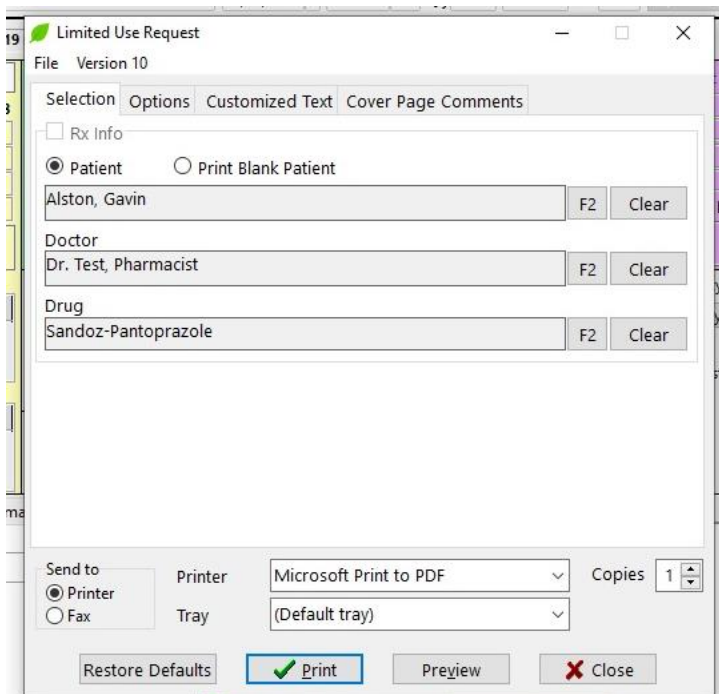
Limited Use Request

File Version 10

Selection Options Customized Text Cover Page Comments

Rx Info

Patient Print Blank Patient

Alston, Gavin

F2 Clear

Doctor

Dr. Test, Pharmacist

F2 Clear

Drug

Sandoz-Pantoprazole

F2 Clear

Send to

Printer

Fax

Printer Microsoft Print to PDF

Copies 1

Tray (Default tray)

Restore Defaults Print Preview Close